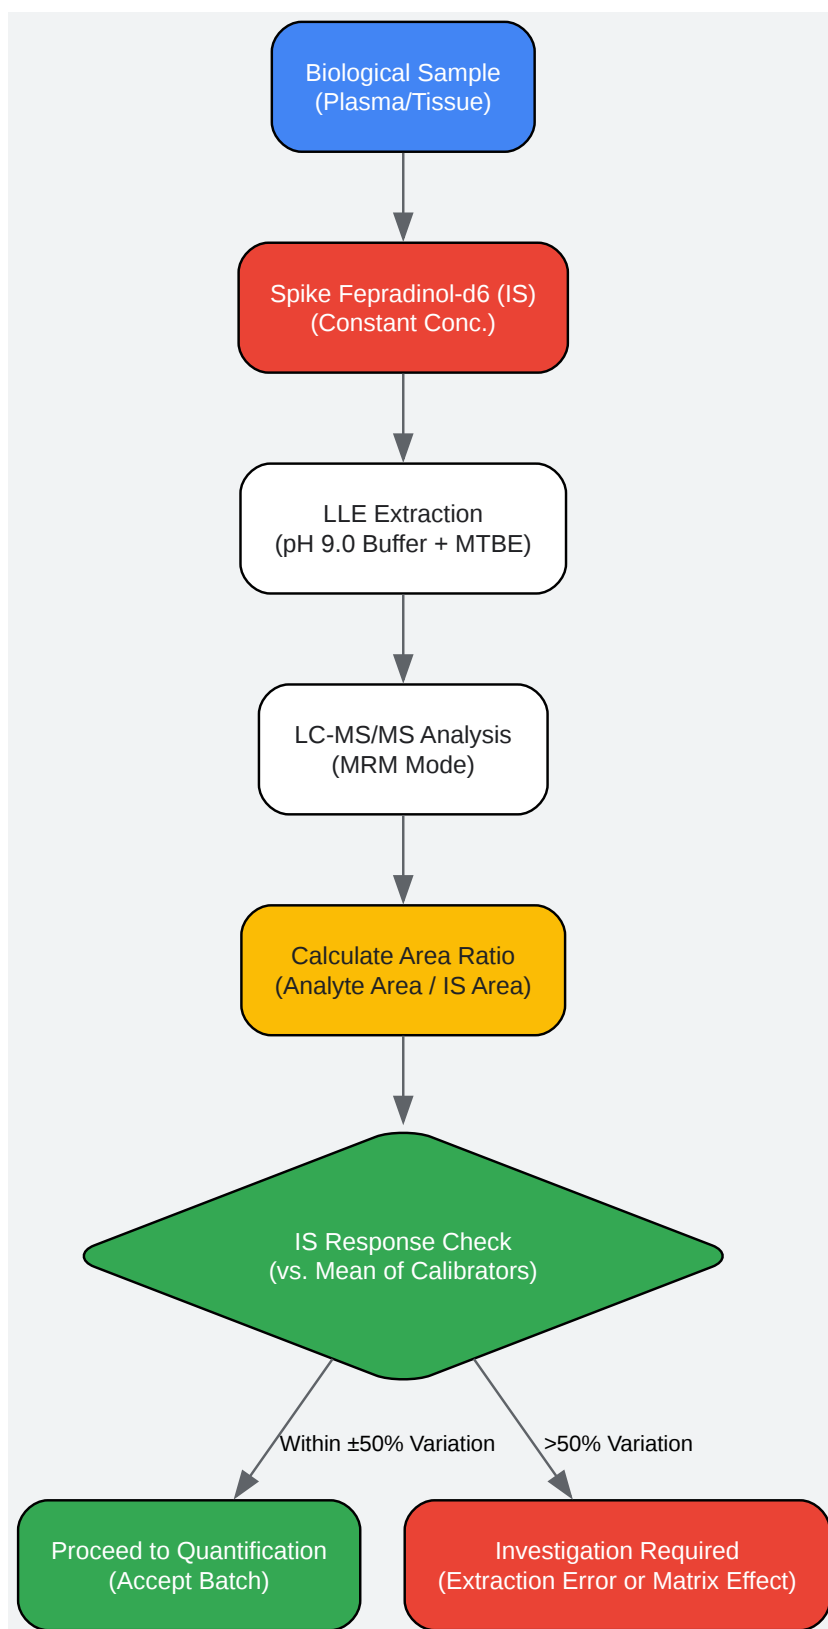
Biological Sample
(Plasma/Tissue)

Spike Fepradinol-d6 (IS)
(Constant Conc.)

LLE Extraction
(pH 9.0 Buffer + MTBE)

LC-MS/MS Analysis
(MRM Mode)

Calculate Area Ratio
(Analyte Area / IS Area)

IS Response Check
(vs. Mean of Calibrators)

Within ±50% Variation

>50% Variation

Proceed to Quantification
(Accept Batch)

Investigation Required
(Extraction Error or Matrix Effect)